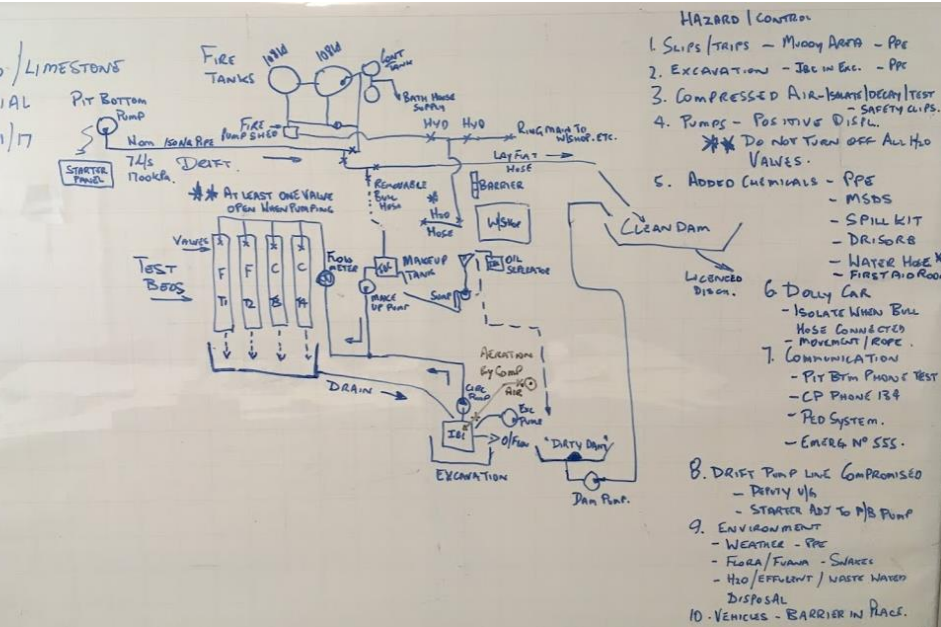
/ LIMESTONE
IAL
1/17

FIRE TANKS 108kl 108kl
CONT TANK
BATH HOUSE SUPPLY
PIT BOTTOM PUMP
STARTER PANEL
Nom 150NB PIPE
74l/s 1100kPa
FIRE PUMP SHED
DRIFT
HYD HYD
RING MAIN TO W/SHOP. ETC.
LAY FLAT HOSE
REMOVABLE BULL HOSE
BARRIER
H2O HOSE
W/SHOP
CLEAN DAM
LICENCED DISCH.
** AT LEAST ONE VALVE OPEN WHEN PUMPING
VALVES
TEST BEDS
F F C C
T1 T2 T3 T4
FLOW METER
MAKEUP TANK
MAKE UP PUMP
OIL SEPERATOR
SUMP
DRAIN
AERATION BY COMP
AIR
CIRC PUMP
EXC PUMP
IBC
O/FLOW
"DIRTY DAM"
EXCAVATION
DAM PUMP.

HAZARD | CONTROL
1. SLIPS / TRIPS - MUDDY AREA - PPE
2. EXCAVATION - IBC IN EXC. - PPE
3. COMPRESSED AIR - ISOLATE / DECAY / TEST - SAFETY CLIPS.
4. PUMPS - POSITIVE DISPL.
** DO NOT TURN OFF ALL H2O VALVES.
5. ADDED CHEMICALS - PPE
- MSDS
- SPILL KIT
- DRISORB
- WATER HOSE K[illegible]
- FIRST AID ROO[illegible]
6. DOLLY CAR
- ISOLATE WHEN BULL HOSE CONNECTED
- MOVEMENT / ROPE.
7. COMMUNICATION
- PIT BTM PHONE TEST
- CP PHONE 134
- PED SYSTEM.
- EMERG N° 555.
8. DRIFT PUMP LINE COMPROMISED
- PRIVITY U/G
- STARTER ADJ TO P/B PUMP
9. ENVIRONMENT
- WEATHER - PPE
- FLORA / FUANA - SNAKES
- H2O / EFFLUENT / WASTE WATER DISPOSAL
10. VEHICLES - BARRIER IN PLACE.